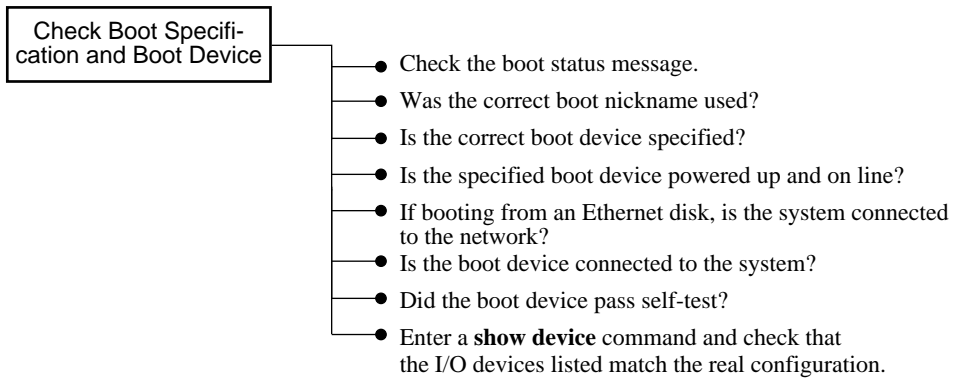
Check Boot Specification and Boot Device

Check the boot status message.

Was the correct boot nickname used?

Is the correct boot device specified?

Is the specified boot device powered up and on line?

If booting from an Ethernet disk, is the system connected to the network?

Is the boot device connected to the system?

Did the boot device pass self-test?

Enter a **show device** command and check that the I/O devices listed match the real configuration.